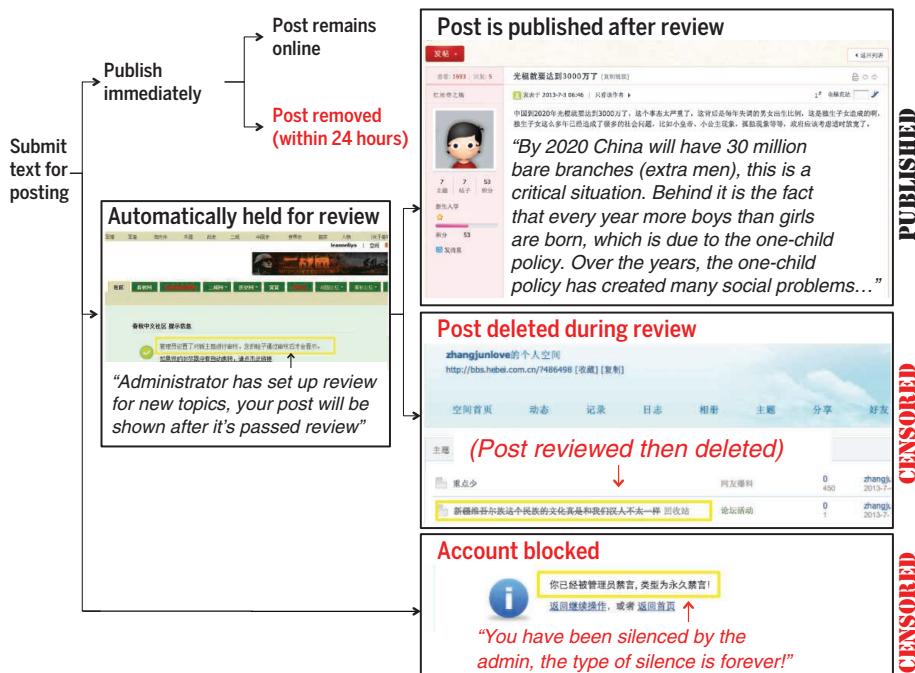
Submit text for posting

Publish immediately

Post remains online

Post removed (within 24 hours)

Automatically held for review

春秋中文社区 提示信息

管理员设置了对新主题进行审核，您的帖子通过审核后将会显示

如果您的浏览器没有自动跳转，请点击此链接

"Administrator has set up review for new topics, your post will be shown after it's passed review"

Post is published after review

发帖

‹ 返回列表

光棍数要达到3000万了

中国到2020年光棍数要达到3000万了，这个事态太严重了，这背后是每年失调的男女出生比例，这是独生子女造成的，独生子女这么多年已经造成了很多的社会问题，比如小皇帝、小公主现象，孤独现象等等，政府应该考虑适时放宽了。

"By 2020 China will have 30 million bare branches (extra men), this is a critical situation. Behind it is the fact that every year more boys than girls are born, which is due to the one-child policy. Over the years, the one-child policy has created many social problems…"

PUBLISHED

Post deleted during review

zhangjunlove的个人空间

http://bbs.hebei.com.cn/?486498 [收藏] [复制]

空间首页 动态 记录 日志 相册 主题 分享 好友

主题

(Post reviewed then deleted)

东点少

网友爆料

新疆维吾尔族这个民族的文化真是和我们汉人不太一样 回收站

论坛活动

CENSORED

Account blocked

你已经被管理员禁言，类型为永久禁言！

返回继续操作，或者 返回首页

"You have been silenced by the admin, the type of silence is forever!"

CENSORED